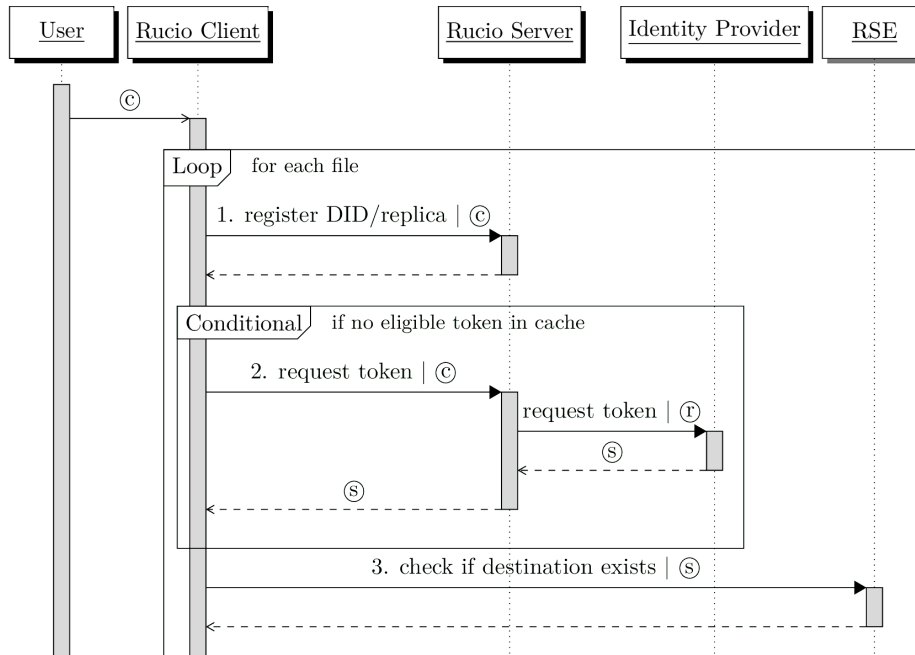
User

Rucio Client

Rucio Server

Identity Provider

RSE

ⓒ

Loop for each file

1. register DID/replica | ⓒ

Conditional if no eligible token in cache

2. request token | ⓒ

request token | ⓡ

ⓢ

ⓢ

3. check if destination exists | ⓢ